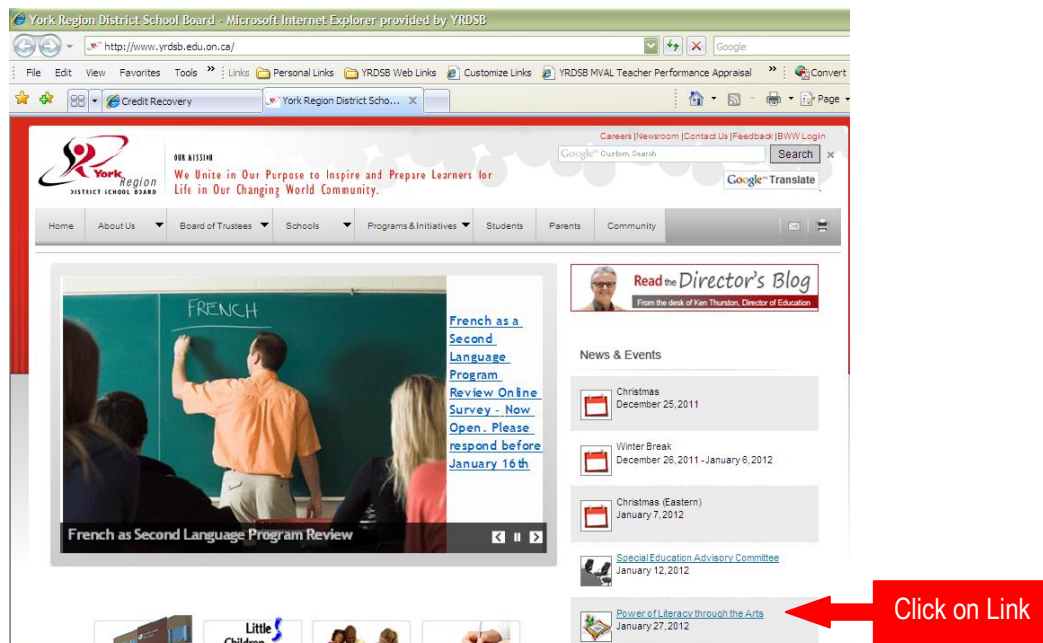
York Region District School Board - Microsoft Internet Explorer provided by YRDSB
http://www.yrdsb.edu.on.ca/
Google
File Edit View Favorites Tools » Links Personal Links YRDSB Web Links Customize Links YRDSB MVAL Teacher Performance Appraisal » Convert
Credit Recovery
York Region District Scho...
Page

Careers | Newsroom | Contact Us | Feedback | BWW Login
Google Custom Search
Search
Google Translate
York Region District School Board
OUR MISSION
We Unite in Our Purpose to Inspire and Prepare Learners for Life in Our Changing World Community.

Home About Us Board of Trustees Schools Programs & Initiatives Students Parents Community

FRENCH
French as a Second Language Program Review Online Survey - Now Open. Please respond before January 16th
French as Second Language Program Review

Read the Director's Blog
From the desk of Ken Thurston, Director of Education

News & Events
Christmas
December 25, 2011
Winter Break
December 26, 2011 - January 6, 2012
Christmas (Eastern)
January 7, 2012
Special Education Advisory Committee
January 12, 2012
Power of Literacy through the Arts
January 27, 2012

Click on Link

Little Children